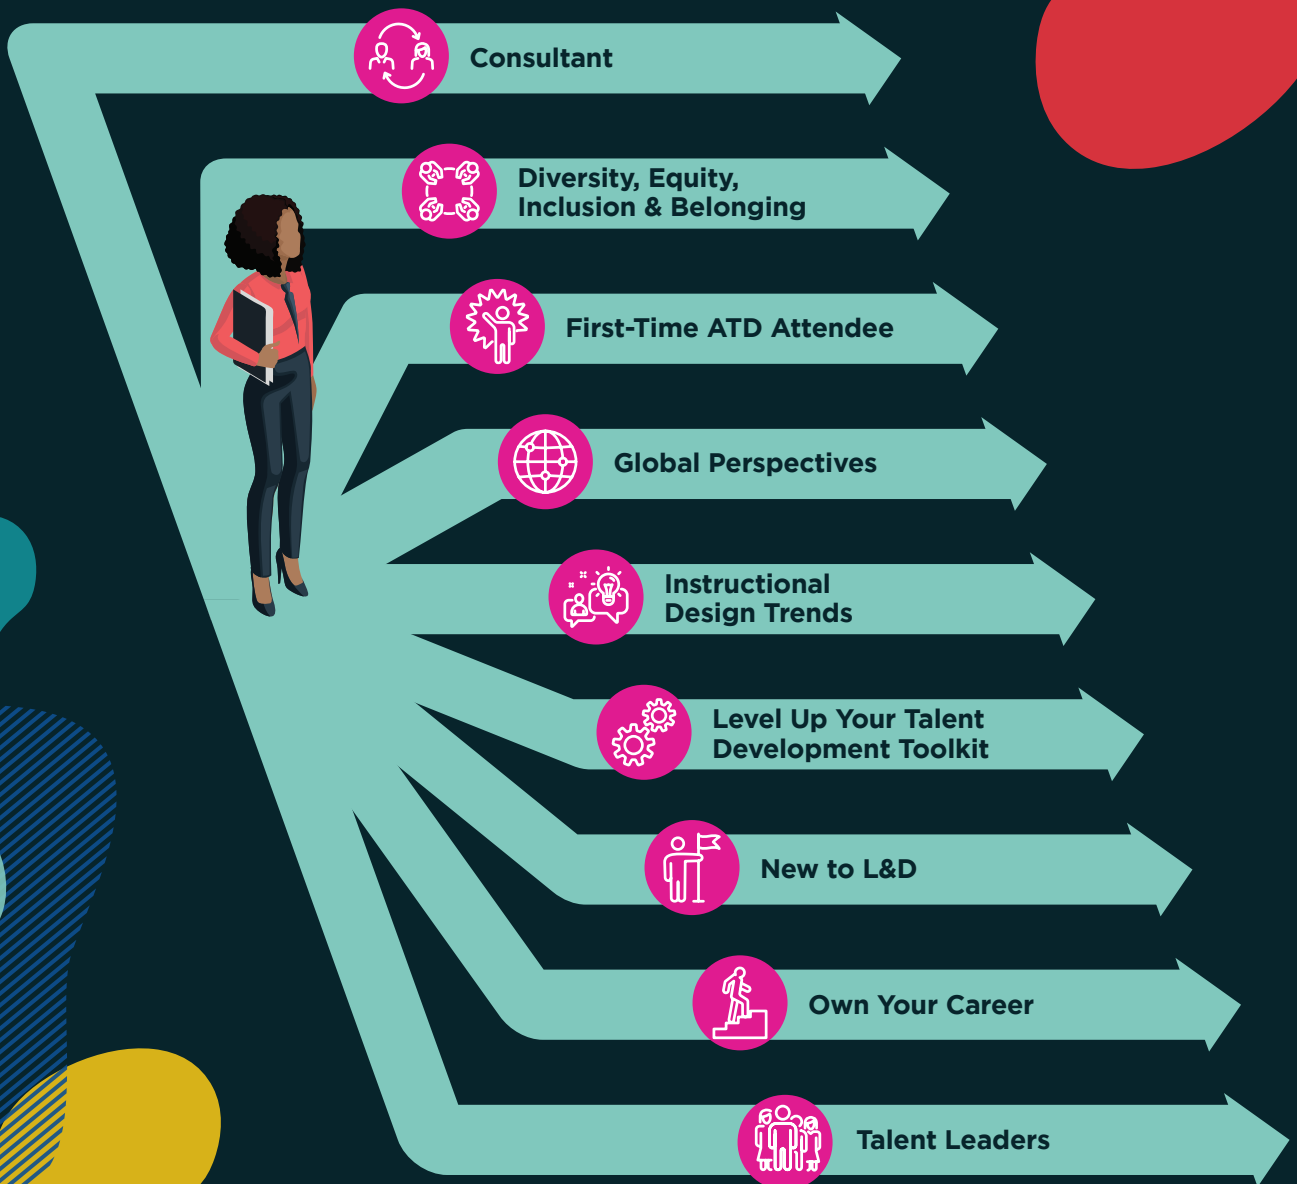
Consultant

Diversity, Equity, Inclusion & Belonging

First-Time ATD Attendee

Global Perspectives

Instructional Design Trends

Level Up Your Talent Development Toolkit

New to L&D

Own Your Career

Talent Leaders